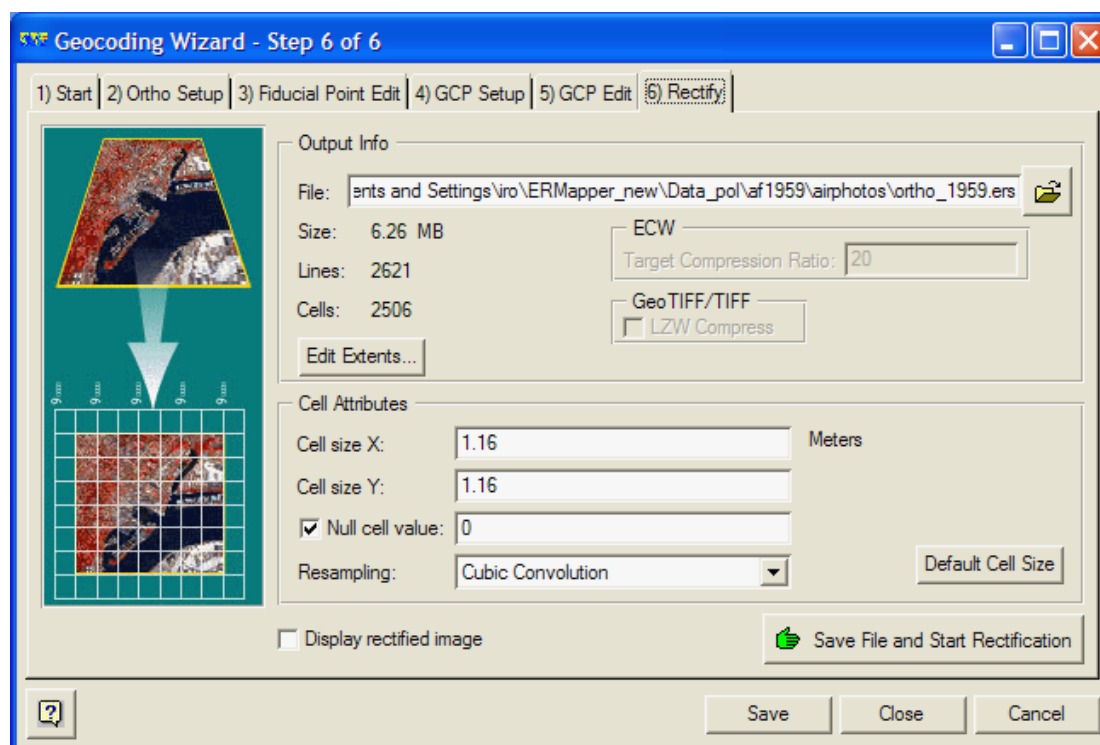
Geocoding Wizard - Step 6 of 6

1) Start | 2) Ortho Setup | 3) Fiducial Point Edit | 4) GCP Setup | 5) GCP Edit | 6) Rectify

Output Info

File: ents and Settings\iro\ERMapper_new\Data_pol\af1959\airphotos\ortho_1959.ers

Size: 6.26 MB

Lines: 2621

Cells: 2506

ECW

Target Compression Ratio: 20

GeoTIFF/TIFF

LZW Compress

Edit Extents...

Cell Attributes

Cell size X: 1.16 Meters

Cell size Y: 1.16

Null cell value: 0

Resampling: Cubic Convolution

Default Cell Size

Display rectified image

Save File and Start Rectification

Save

Close

Cancel